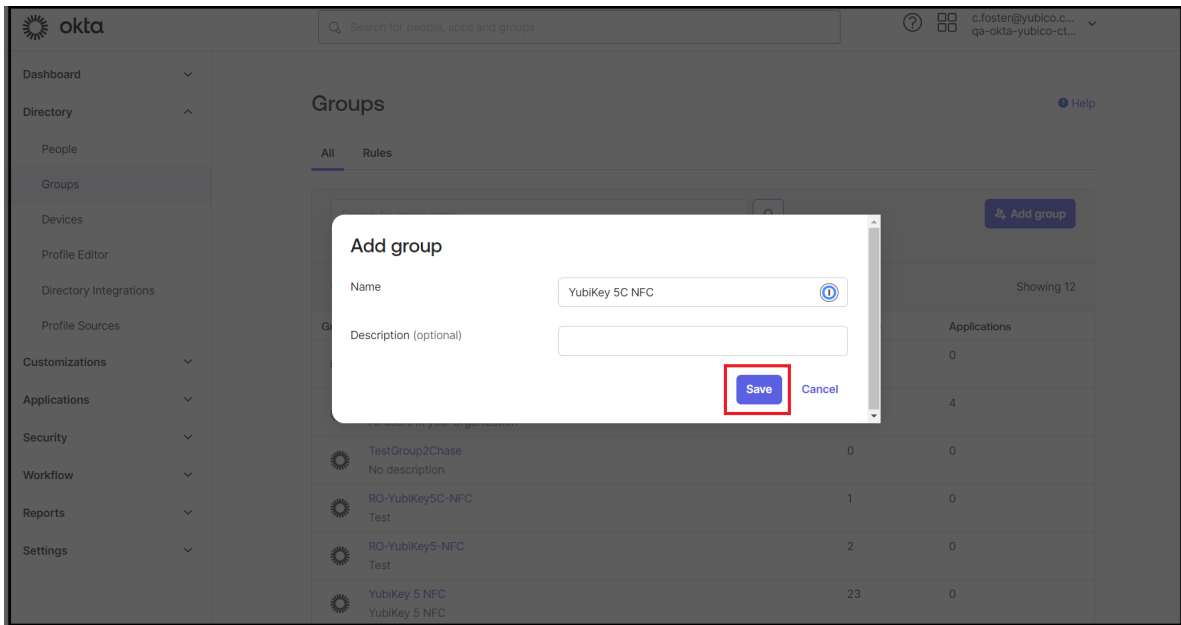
okta

Search for people, apps and groups

c.foster@yubico.c...
qa-okta-yubico-ct...

Dashboard
Directory
People
Groups
Devices
Profile Editor
Directory Integrations
Profile Sources
Customizations
Applications
Security
Workflow
Reports
Settings

Groups

Help

All Rules

Add group

Showing 12

Gr

Applications

0

4

TestGroup2Chase
No description
0 0

RO-YubiKey5C-NFC
Test
1 0

RO-YubiKey5-NFC
Test
2 0

YubiKey 5 NFC
YubiKey 5 NFC
23 0

Add group

Name
YubiKey 5C NFC

Description (optional)

Save
Cancel